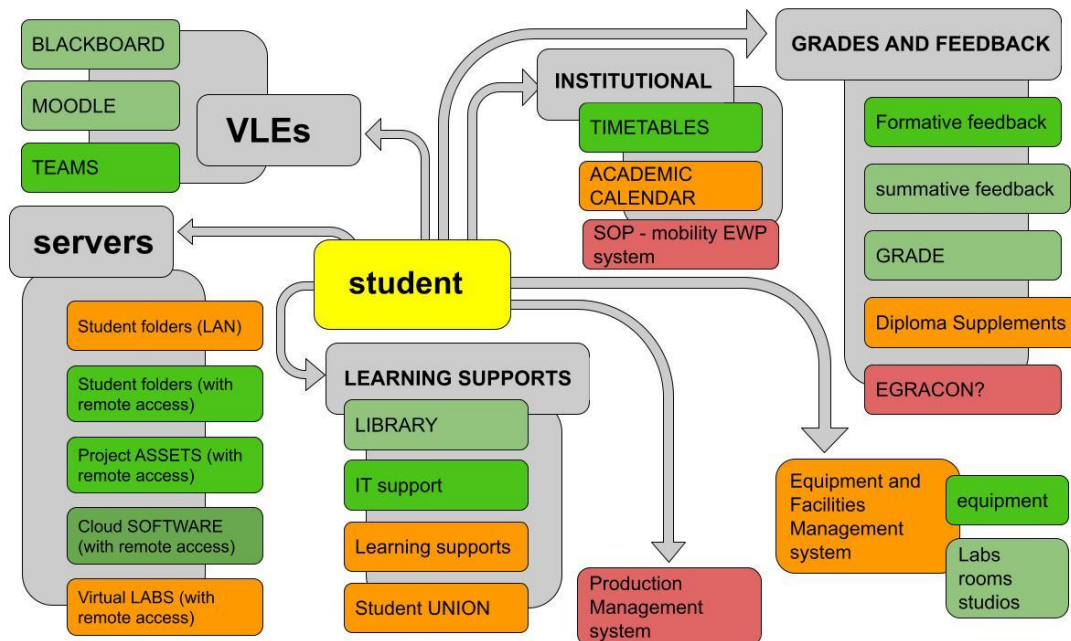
BLACKBOARD

MOODLE

TEAMS

VLEs

servers

Student folders (LAN)

Student folders (with remote access)

Project ASSETS (with remote access)

Cloud SOFTWARE (with remote access)

Virtual LABS (with remote access)

student

INSTITUTIONAL

TIMETABLES

ACADEMIC CALENDAR

SOP - mobility EWP system

GRADES AND FEEDBACK

Formative feedback

summative feedback

GRADE

Diploma Supplements

EGRACON?

LEARNING SUPPORTS

LIBRARY

IT support

Learning supports

Student UNION

Production Management system

Equipment and Facilities Management system

equipment

Labs rooms studios